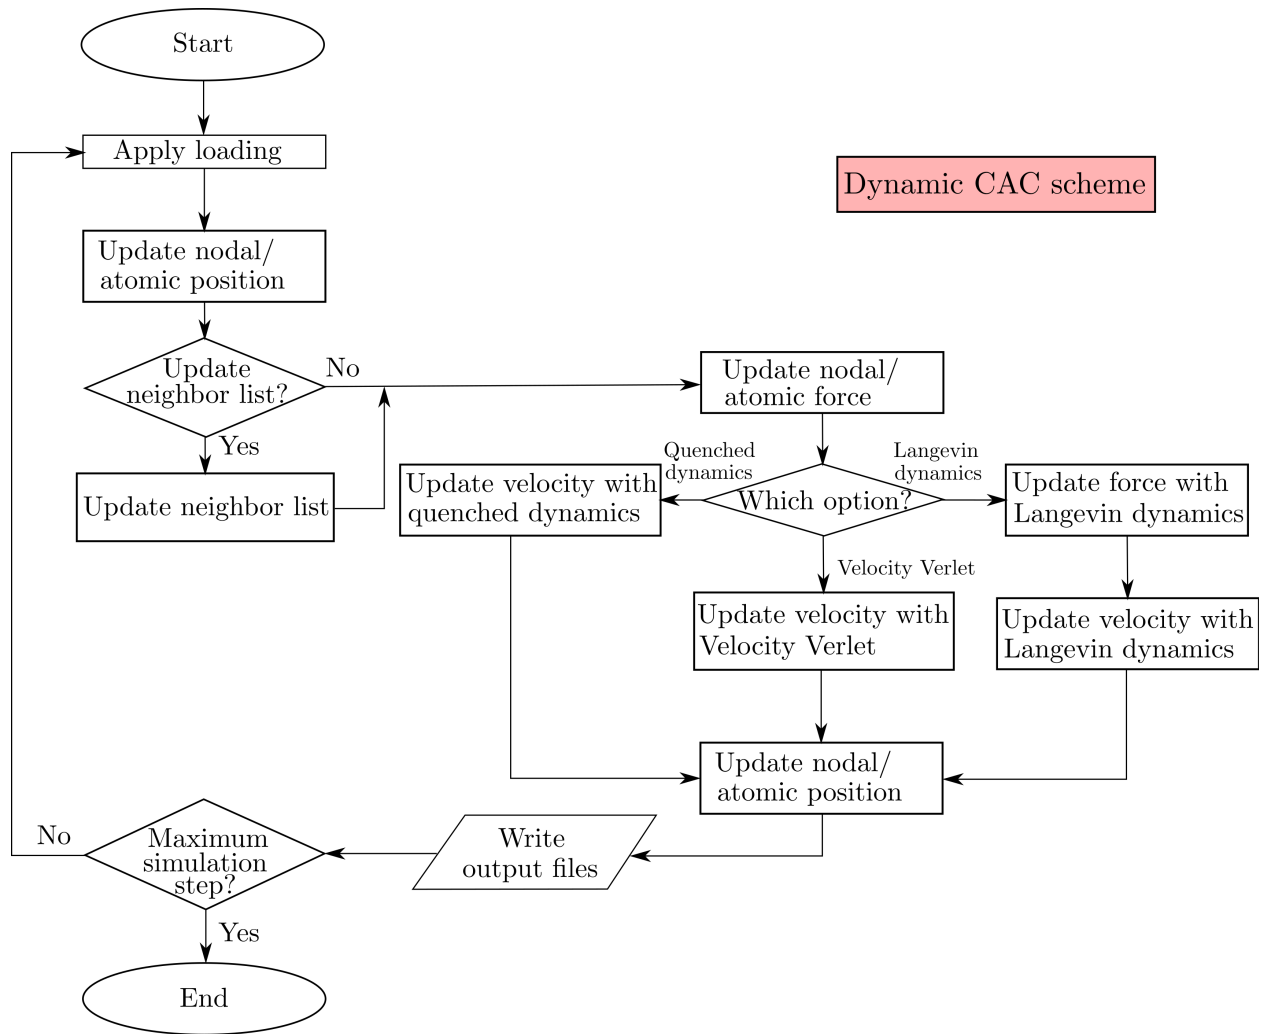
Start

Apply loading

Dynamic CAC scheme

Update nodal/ atomic position

Update neighbor list?

No

Update nodal/ atomic force

Yes

Update neighbor list

Quenched dynamics

Langevin dynamics

Update velocity with quenched dynamics

Which option?

Update force with Langevin dynamics

Velocity Verlet

Update velocity with Velocity Verlet

Update velocity with Langevin dynamics

Update nodal/ atomic position

No

Maximum simulation step?

Write output files

Yes

End